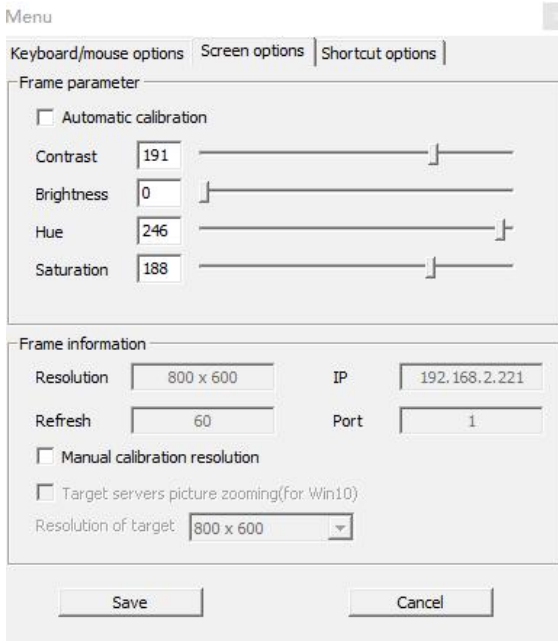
Menu

Keyboard/mouse options | Screen options | Shortcut options

Frame parameter

Automatic calibration

Contrast 191

Brightness 0

Hue 246

Saturation 188

Frame information

Resolution 800 x 600

IP 192.168.2.221

Refresh 60

Port 1

Manual calibration resolution

Target servers picture zooming(for Win10)

Resolution of target 800 x 600

Save

Cancel